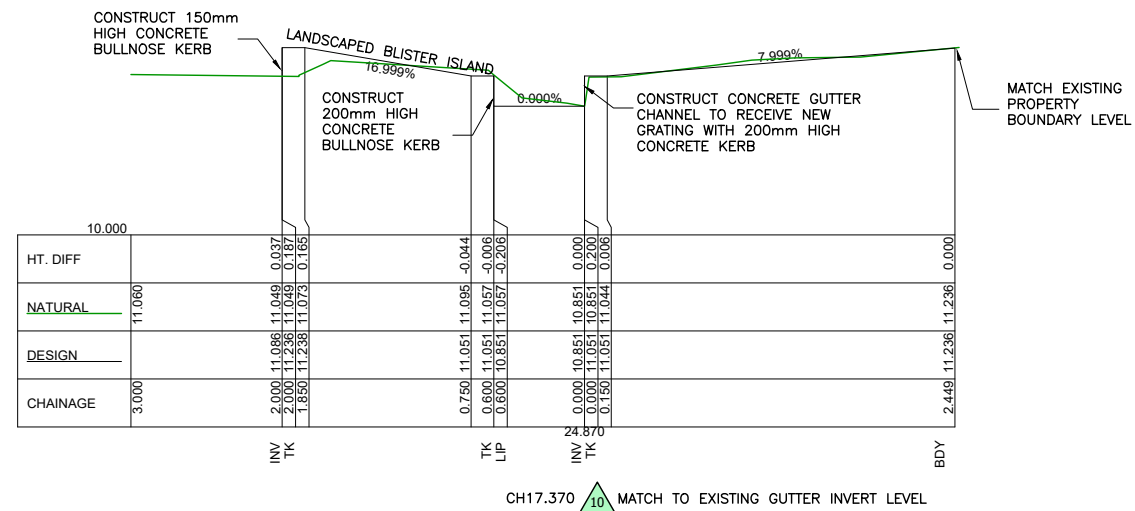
CONSTRUCT 150mm HIGH CONCRETE BULLNOSE KERB

LANDSCAPED BLISTER ISLAND

16.999%

CONSTRUCT 200mm HIGH CONCRETE BULLNOSE KERB

0.000%

7.999%

CONSTRUCT CONCRETE GUTTER CHANNEL TO RECEIVE NEW GRATING WITH 200mm HIGH CONCRETE KERB

MATCH EXISTING PROPERTY BOUNDARY LEVEL

10.000

| HT. DIFF | | 0.037 | 0.187 | 0.165 | -0.044 | -0.006 | -0.206 | 0.000 | 0.200 | 0.006 | 0.000 |
|---|---|---|---|---|---|---|---|---|---|---|---|
| NATURAL | 11.060 | 11.049 | 11.049 | 11.073 | 11.095 | 11.057 | 11.057 | 10.851 | 10.851 | 11.044 | 11.236 |
| DESIGN | | 11.086 | 11.236 | 11.238 | 11.051 | 11.051 | 10.851 | 10.851 | 11.051 | 11.051 | 11.236 |
| CHAINAGE | 3.000 | 2.000 | 2.000 | 1.850 | 0.750 | 0.600 | 0.600 | 0.000 | 0.000 | 0.150 | 2.449 |

24.870

INV TK

TK LIP

INV TK

BDY

CH17.370 10 MATCH TO EXISTING GUTTER INVERT LEVEL